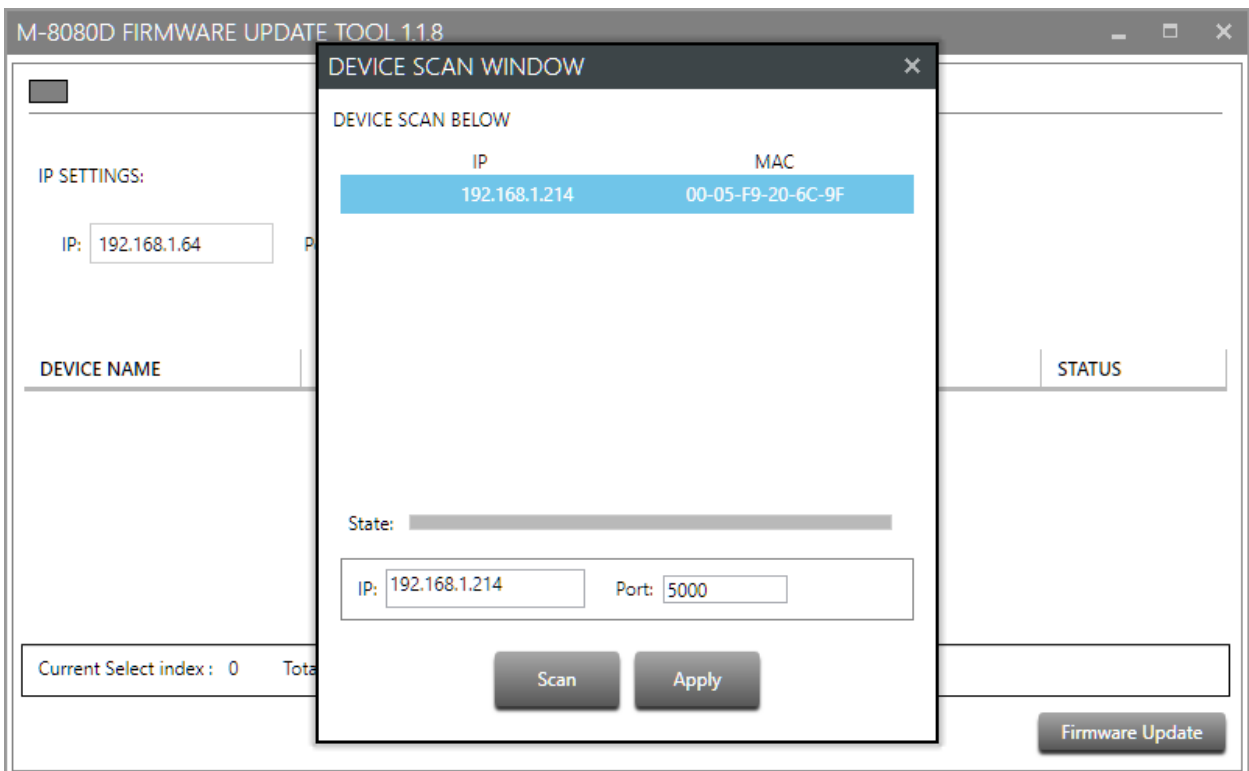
M-8080D FIRMWARE UPDATE TOOL 1.1.8

IP SETTINGS:

IP: 192.168.1.64 P

DEVICE NAME

STATUS

Current Select index : 0 Tota

Firmware Update

DEVICE SCAN WINDOW

DEVICE SCAN BELOW

| IP | MAC |
|---|---|
| 192.168.1.214 | 00-05-F9-20-6C-9F |

State:

IP: 192.168.1.214 Port: 5000

Scan

Apply